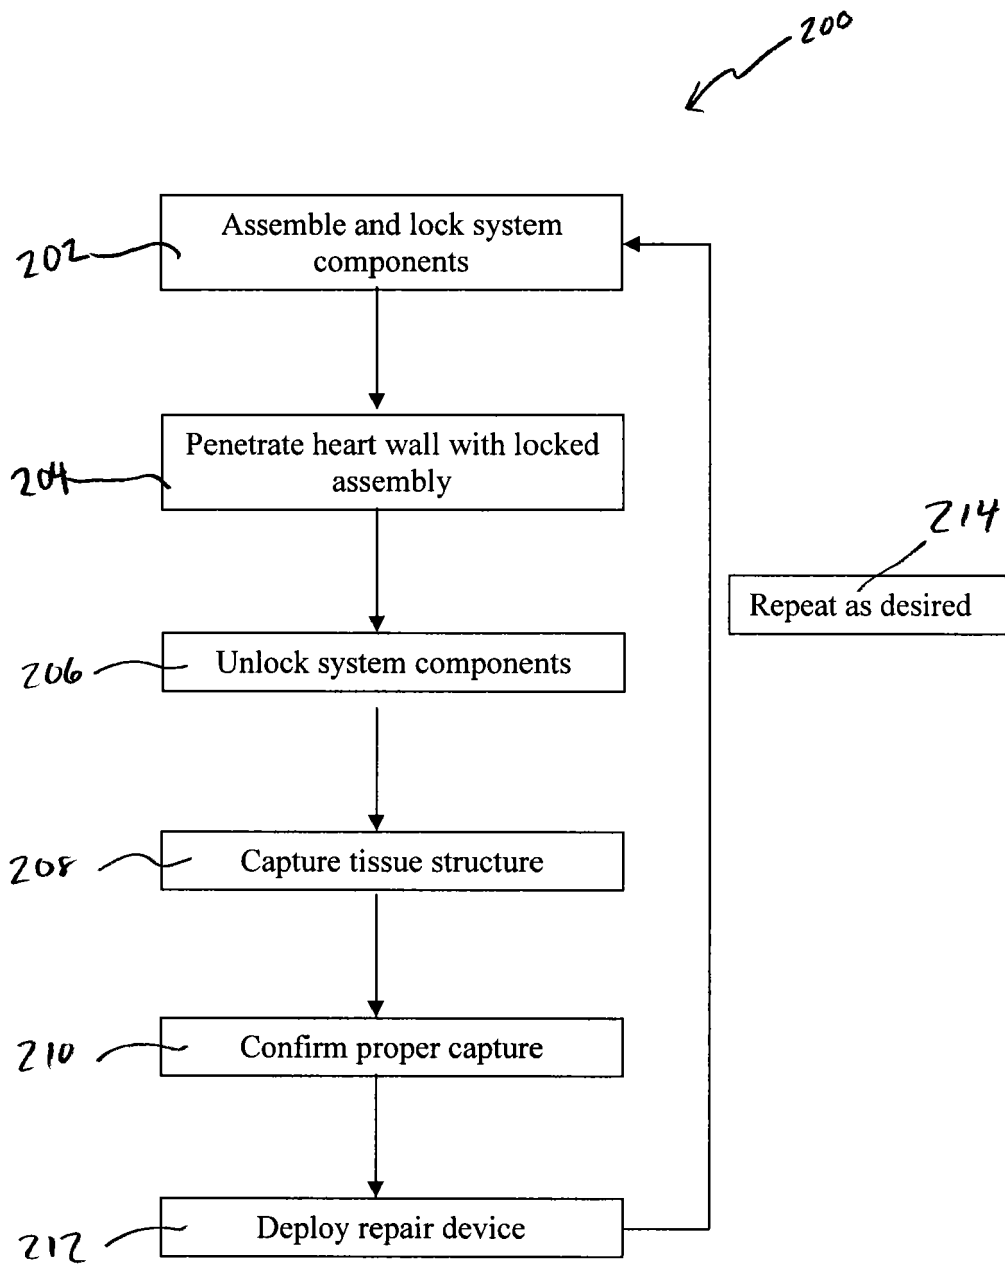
200

202 Assemble and lock system components

204 Penetrate heart wall with locked assembly

214 Repeat as desired

206 Unlock system components

208 Capture tissue structure

210 Confirm proper capture

212 Deploy repair device